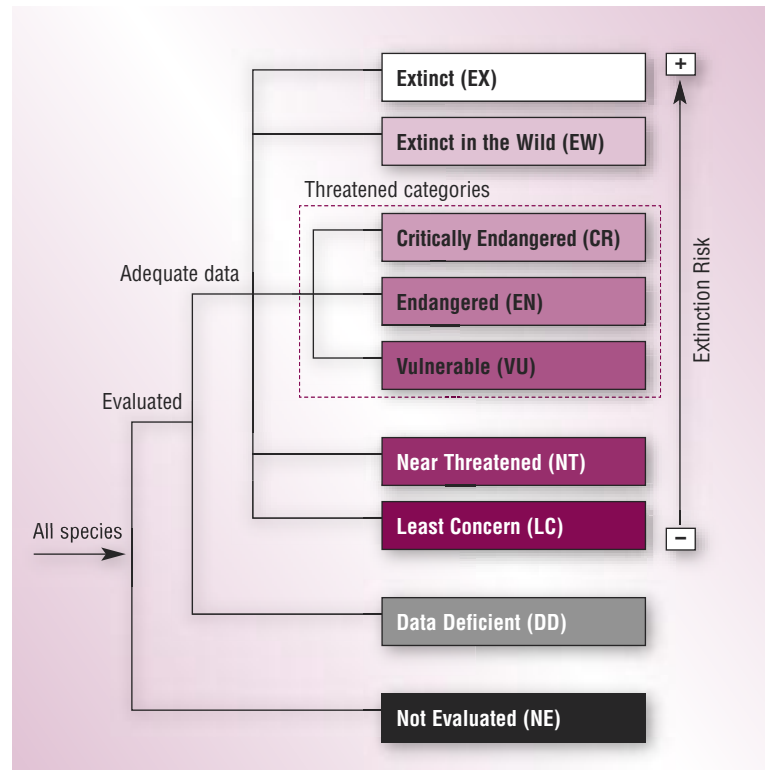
Extinct (EX)

Extinct in the Wild (EW)

Threatened categories

Critically Endangered (CR)

Endangered (EN)

Vulnerable (VU)

Adequate data

Evaluated

Near Threatened (NT)

Least Concern (LC)

All species

Data Deficient (DD)

Not Evaluated (NE)

+

Extinction Risk

−